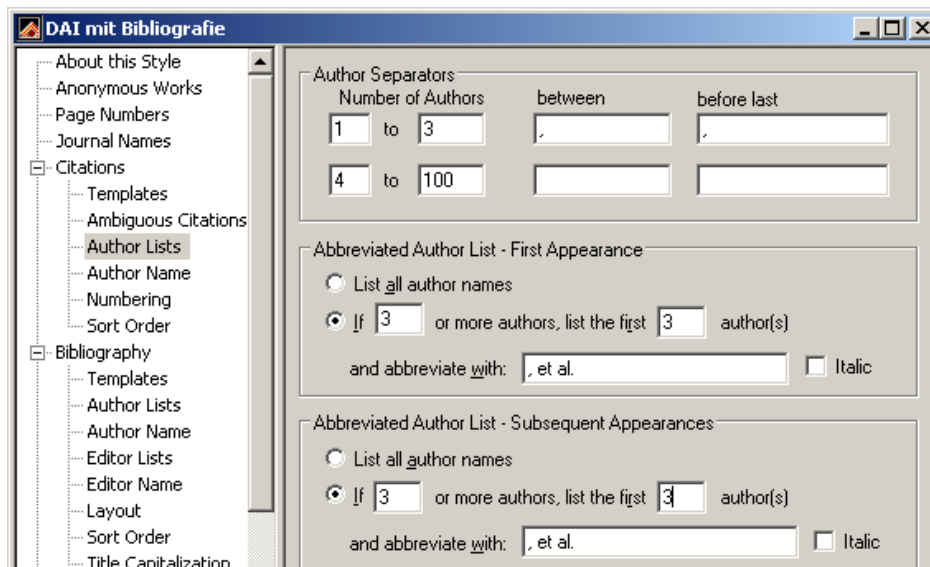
DAI mit Bibliografie

About this Style
Anonymous Works
Page Numbers
Journal Names
Citations
Templates
Ambiguous Citations
Author Lists
Author Name
Numbering
Sort Order
Bibliography
Templates
Author Lists
Author Name
Editor Lists
Editor Name
Layout
Sort Order
Title Capitalization

Author Separators
Number of Authors between before last
1 to 3 , ,
4 to 100

Abbreviated Author List - First Appearance
List all author names
If 3 or more authors, list the first 3 author(s)
and abbreviate with: , et al. Italic

Abbreviated Author List - Subsequent Appearances
List all author names
If 3 or more authors, list the first 3 author(s)
and abbreviate with: , et al. Italic